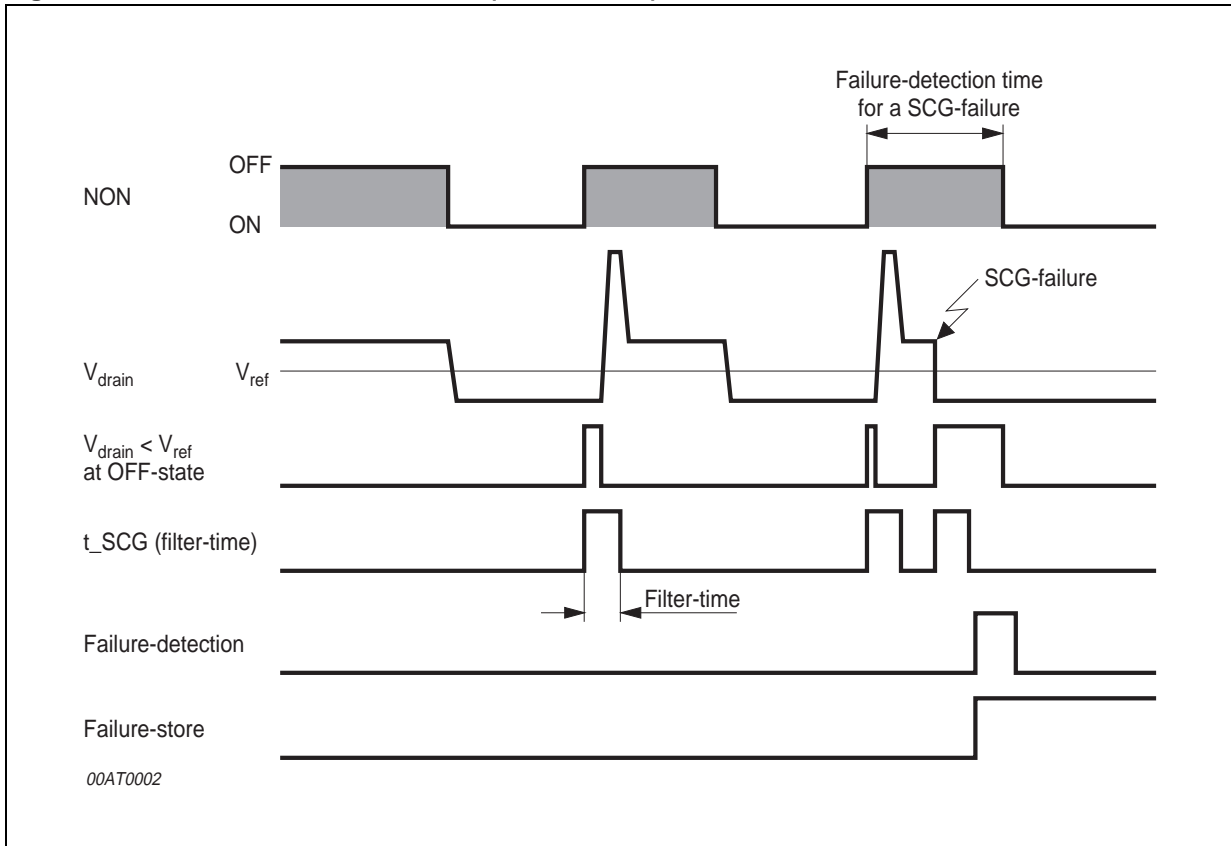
Failure-detection time for a SCG-failure

OFF

NON

ON

SCG-failure

$V_{drain}$

$V_{ref}$

$V_{drain} < V_{ref}$ at OFF-state

t_SCG (filter-time)

Filter-time

Failure-detection

Failure-store

00AT0002